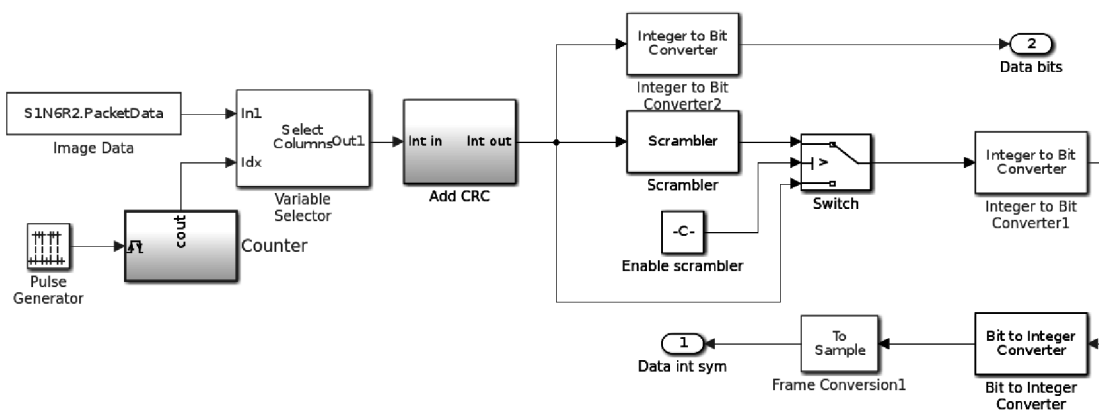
S1N6R2.PacketData

Image Data

In1

Idx

Select Columns

Out1

Variable Selector

Int in

Int out

Add CRC

cout

Counter

Pulse Generator

Integer to Bit Converter

Integer to Bit Converter2

2

Data bits

Scrambler

Scrambler

> 

Switch

-C-

Enable scrambler

Integer to Bit Converter

Integer to Bit Converter1

1

Data int sym

To Sample

Frame Conversion1

Bit to Integer Converter

Bit to Integer Converter